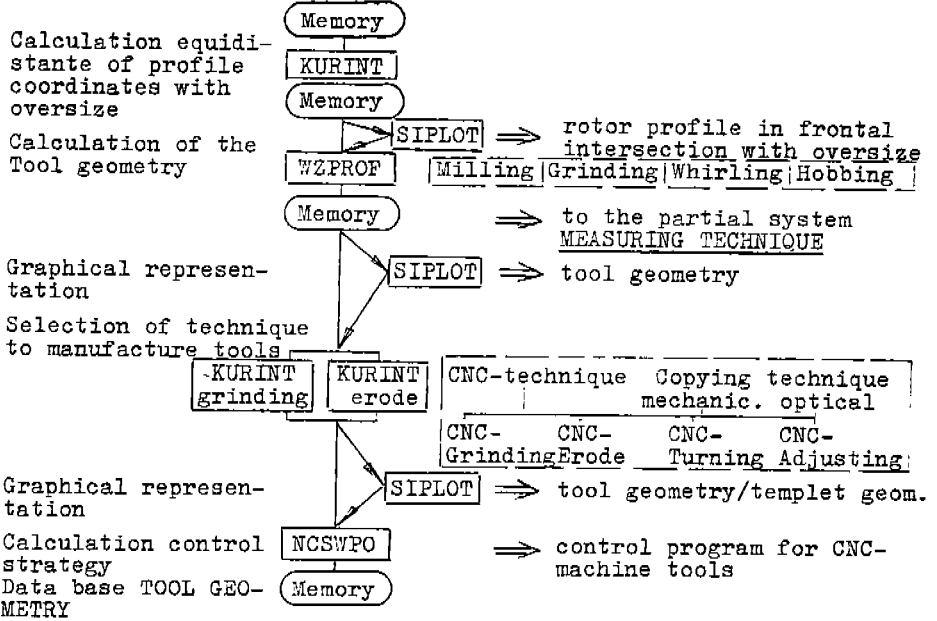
Memory

Calculation equidistante of profile coordinates with oversize

KURINT

Memory

Calculation of the Tool geometry

SIPLOT $\Longrightarrow$ rotor profile in frontal intersection with oversize

WZPROF

Milling | Grinding | Whirling | Hobbing

Memory

$\Longrightarrow$ to the partial system MEASURING TECHNIQUE

Graphical representation

SIPLOT $\Longrightarrow$ tool geometry

Selection of technique to manufacture tools

KURINT grinding | KURINT erode

CNC-technique | Copying technique mechanic. optical

CNC-Grinding | CNC-Erode | CNC-Turning | CNC-Adjusting

Graphical representation

SIPLOT $\Longrightarrow$ tool geometry/templet geom.

Calculation control strategy

NCSWPO

$\Longrightarrow$ control program for CNC-machine tools

Data base TOOL GEOMETRY

Memory